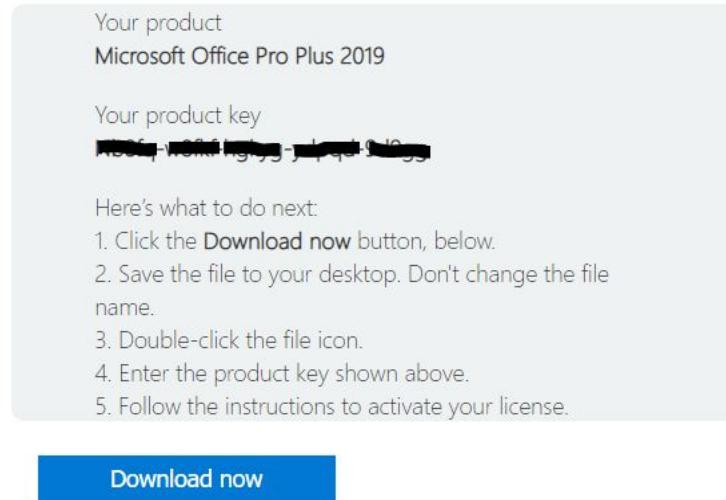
Your product
Microsoft Office Pro Plus 2019

Your product key
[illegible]

Here's what to do next:
1. Click the Download now button, below.
2. Save the file to your desktop. Don't change the file name.
3. Double-click the file icon.
4. Enter the product key shown above.
5. Follow the instructions to activate your license.

Download now